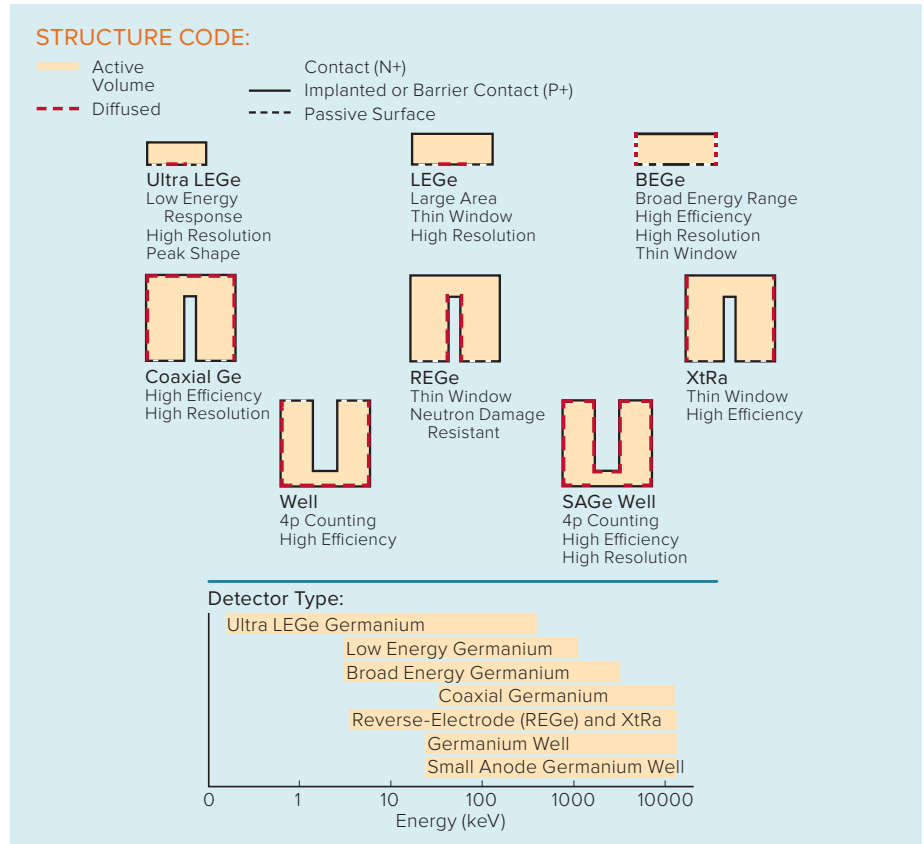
STRUCTURE CODE:

Active Volume

Diffused

Contact (N+)

Implanted or Barrier Contact (P+)

Passive Surface

Ultra LEGe
Low Energy Response
High Resolution
Peak Shape

LEGe
Large Area
Thin Window
High Resolution

BEGe
Broad Energy Range
High Efficiency
High Resolution
Thin Window

Coaxial Ge
High Efficiency
High Resolution

REGe
Thin Window
Neutron Damage Resistant

XtRa
Thin Window
High Efficiency

Well
4p Counting
High Efficiency

SAGe Well
4p Counting
High Efficiency
High Resolution

Detector Type:

Ultra LEGe Germanium

Low Energy Germanium

Broad Energy Germanium

Coaxial Germanium

Reverse-Electrode (REGe) and XtRa

Germanium Well

Small Anode Germanium Well

0 1 10 100 1000 10000

Energy (keV)